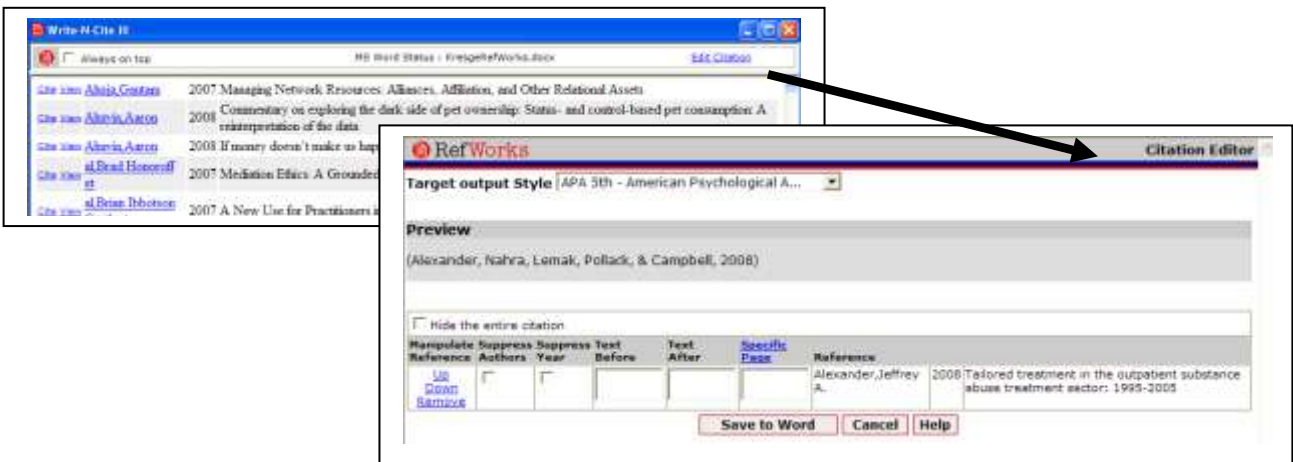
Write-N-Cite III

Always on top MS Word Status : KresgeRefWorks.docx Edit Citation

| | | | |
|---|---|---|---|
| Cite View | Ahuja,Gautam | 2007 | Managing Network Resources: Alliances, Affiliation, and Other Relational Assets |
| Cite View | Alnevia,Aaron | 2008 | Commentary on exploring the dark side of pet ownership: Status- and control-based pet consumption: A reinterpretation of the data |
| Cite View | Alnevia,Aaron | 2008 | If money doesn't make us hap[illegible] |
| Cite View | al,Brad Honoroff et | 2007 | Mediation Ethics: A Grounded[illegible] |
| Cite View | al,Brian Ibbotson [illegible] | 2007 | A New Use for Practitioners i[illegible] |

RefWorks Citation Editor

Target output Style APA 5th - American Psychological A...

Preview

(Alexander, Nahra, Lemak, Pollack, & Campbell, 2008)

Hide the entire citation

| Manipulate Reference | Suppress Authors | Suppress Year | Text Before | Text After | Specific Page | Reference | | |
|---|---|---|---|---|---|---|---|---|
| Up Down Remove | | | | | | Alexander,Jeffrey A. | 2008 | Tailored treatment in the outpatient substance abuse treatment sector: 1995-2005 |

Save to Word Cancel Help